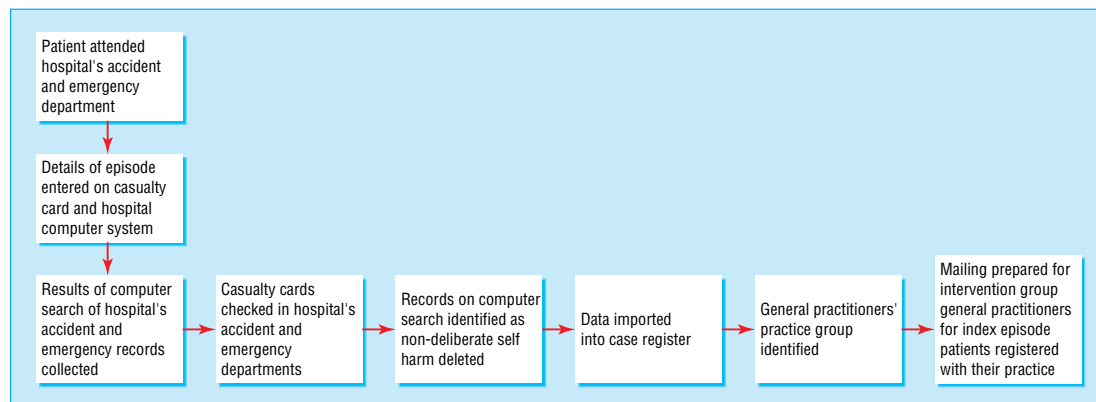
Patient attended hospital's accident and emergency department

Details of episode entered on casualty card and hospital computer system

Results of computer search of hospital's accident and emergency records collected

Casualty cards checked in hospital's accident and emergency departments

Records on computer search identified as non-deliberate self harm deleted

Data imported into case register

General practitioners' practice group identified

Mailing prepared for intervention group general practitioners for index episode patients registered with their practice